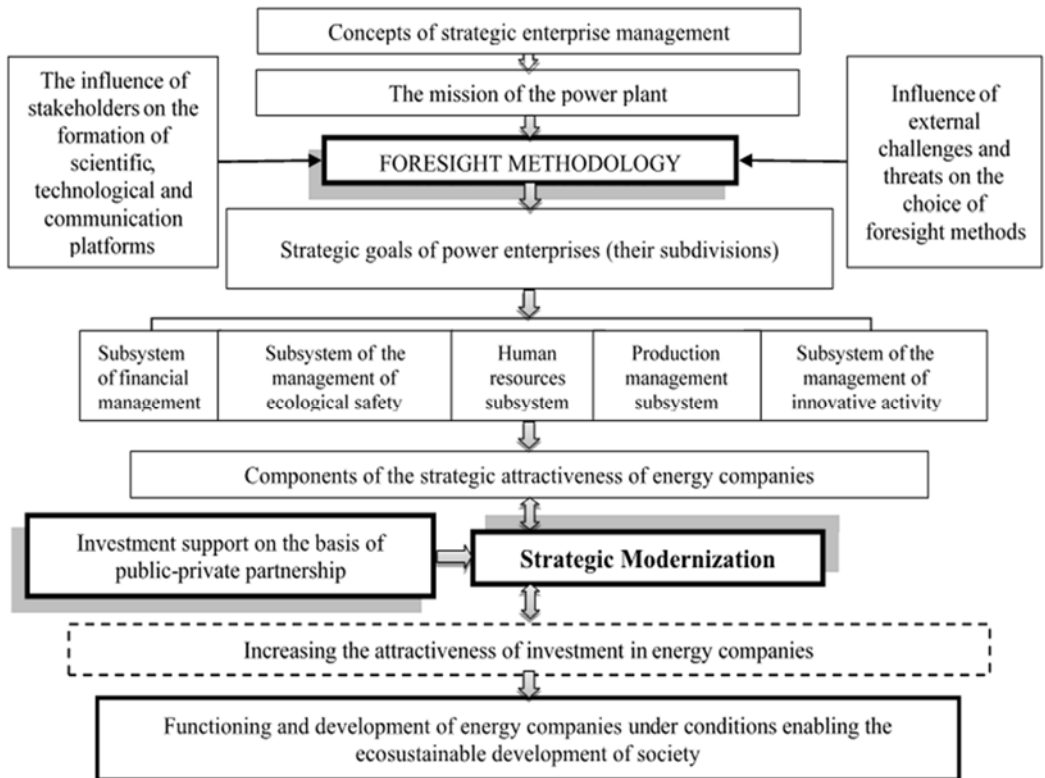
Concepts of strategic enterprise management

The influence of stakeholders on the formation of scientific, technological and communication platforms

The mission of the power plant

Influence of external challenges and threats on the choice of foresight methods

FORESIGHT METHODOLOGY

Strategic goals of power enterprises (their subdivisions)

Subsystem of financial management

Subsystem of the management of ecological safety

Human resources subsystem

Production management subsystem

Subsystem of the management of innovative activity

Components of the strategic attractiveness of energy companies

Investment support on the basis of public-private partnership

Strategic Modernization

Increasing the attractiveness of investment in energy companies

Functioning and development of energy companies under conditions enabling the ecosustainable development of society